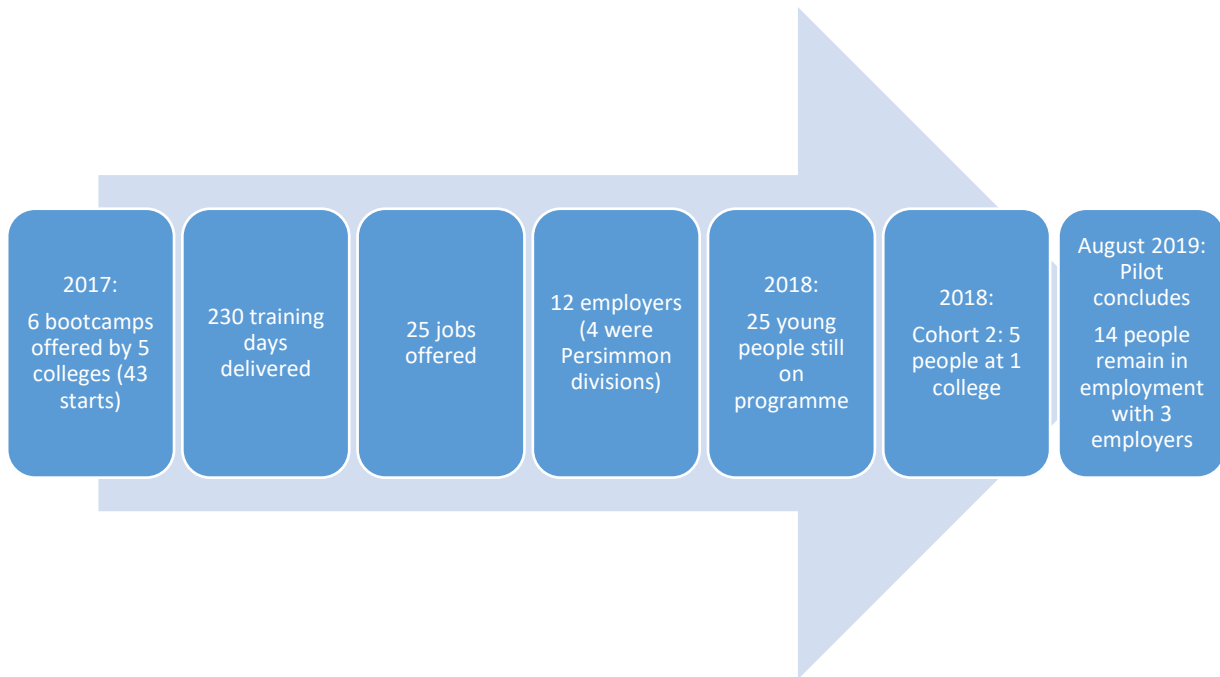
2017:

6 bootcamps offered by 5 colleges (43 starts)

230 training days delivered

25 jobs offered

12 employers (4 were Persimmon divisions)

2018:

25 young people still on programme

2018:

Cohort 2: 5 people at 1 college

August 2019: Pilot concludes

14 people remain in employment with 3 employers